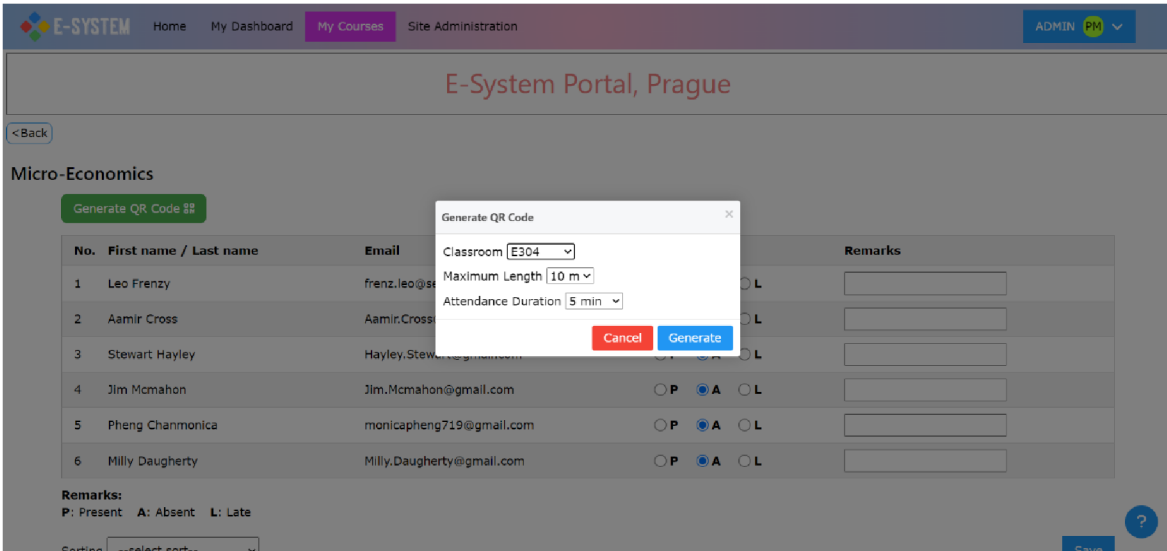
E-SYSTEM Home My Dashboard My Courses Site Administration ADMIN PM

E-System Portal, Prague

<Back

Micro-Economics

Generate QR Code

| No. | First name / Last name | Email | | Remarks |
|---|---|---|---|---|
| 1 | Leo Frenzy | frenz.leo@se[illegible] | L | |
| 2 | Aamir Cross | Aamir.Cross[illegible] | L | |
| 3 | Stewart Hayley | Hayley.Stew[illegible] | P A L | |
| 4 | Jim Mcmahon | Jim.Mcmahon@gmail.com | P A L | |
| 5 | Pheng Chanmonica | monicapheng719@gmail.com | P A L | |
| 6 | Milly Daugherty | Milly.Daugherty@gmail.com | P A L | |

Generate QR Code ×
Classroom E304
Maximum Length 10 m
Attendance Duration 5 min
Cancel Generate

Remarks:
P: Present A: Absent L: Late

Sorting --select sort--

Save

?